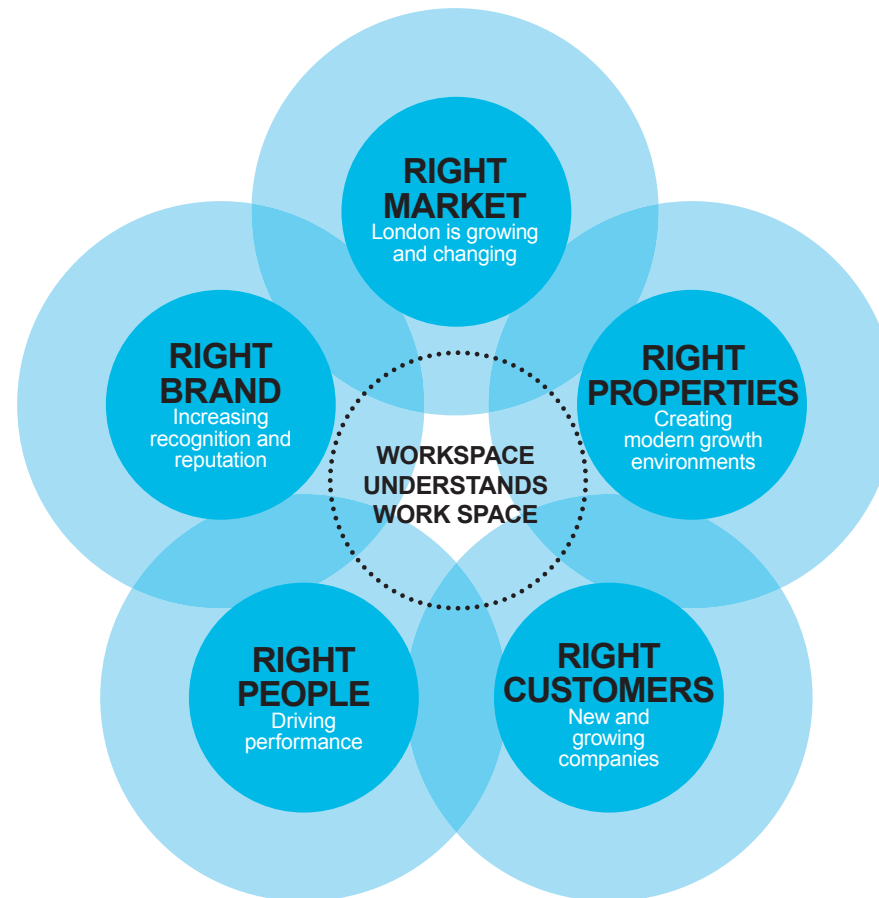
RIGHT MARKET
London is growing and changing

RIGHT BRAND
Increasing recognition and reputation

RIGHT PROPERTIES
Creating modern growth environments

WORKSPACE UNDERSTANDS WORK SPACE

RIGHT PEOPLE
Driving performance

RIGHT CUSTOMERS
New and growing companies